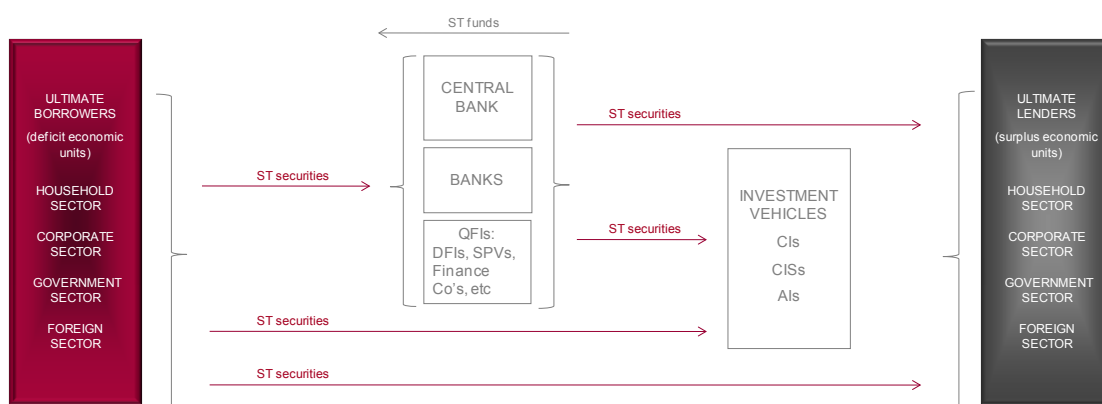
ST funds

ULTIMATE BORROWERS
(deficit economic units)
HOUSEHOLD SECTOR
CORPORATE SECTOR
GOVERNMENT SECTOR
FOREIGN SECTOR

ST securities

CENTRAL BANK

BANKS

QFIs: DFIs, SPVs, Finance Co's, etc

ST securities

ST securities

INVESTMENT VEHICLES
CIs
CISs
AIs

ST securities

ST securities

ULTIMATE LENDERS
(surplus economic units)
HOUSEHOLD SECTOR
CORPORATE SECTOR
GOVERNMENT SECTOR
FOREIGN SECTOR